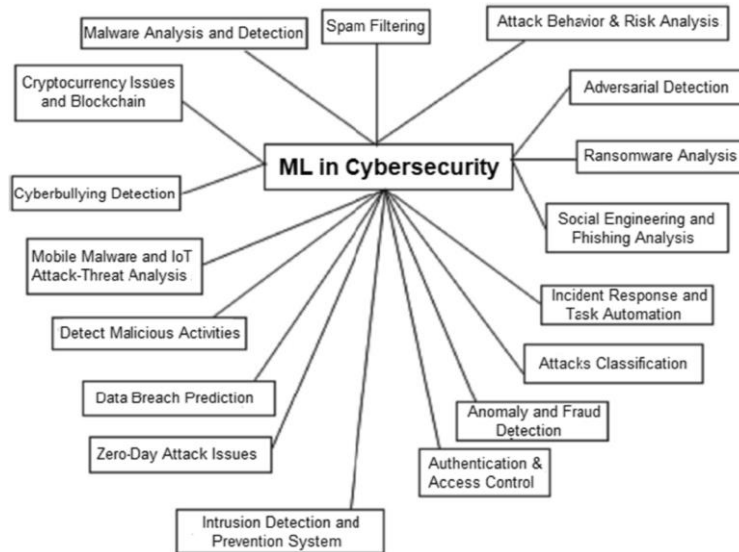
Malware Analysis and Detection

Spam Filtering

Attack Behavior & Risk Analysis

Cryptocurrency Issues and Blockchain

Adversarial Detection

ML in Cybersecurity

Ransomware Analysis

Cyberbullying Detection

Social Engineering and Phishing Analysis

Mobile Malware and IoT Attack-Threat Analysis

Incident Response and Task Automation

Detect Malicious Activities

Attacks Classification

Data Breach Prediction

Anomaly and Fraud Detection

Zero-Day Attack Issues

Authentication & Access Control

Intrusion Detection and Prevention System